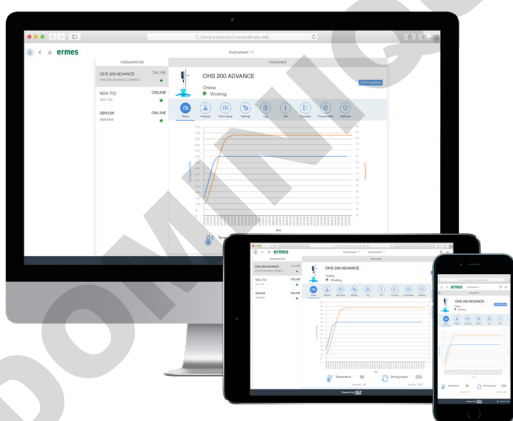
ermes

Instrument

Instrument list

OHS 200 ADVANCE

ONLINE

NDA 702

ONLINE

SER 158

ONLINE

OHS 200 ADVANCE

Online

Working

Status

Analysis

Work setup

Settings

Log

Info

Contacts

Consumables

Calibrate

ermes

OHS 200 ADVANCE

Online

Working

Temperature

Stirring speed

ermes

OHS 200 ADVANCE

Working

Temperature

Powered by